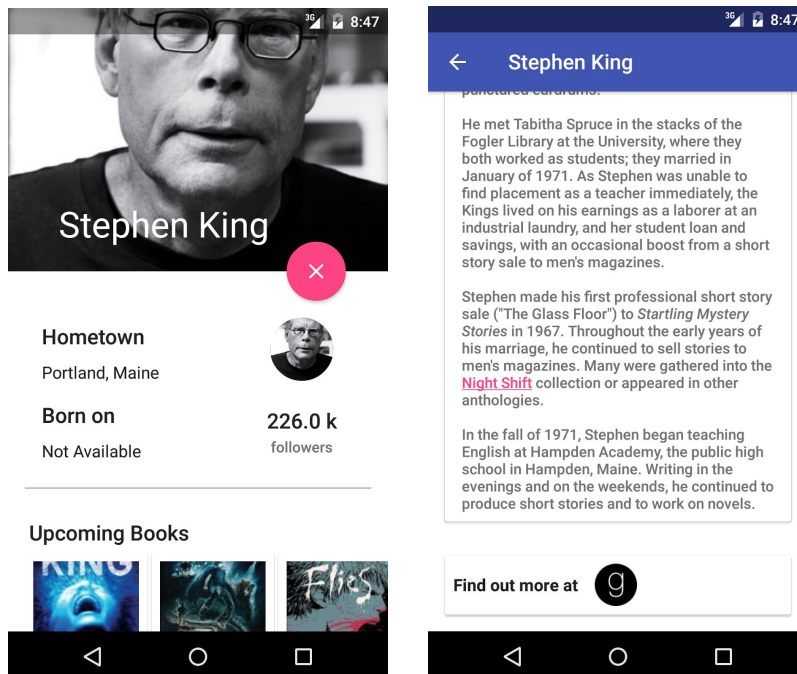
3G 8:47

Stephen King

Hometown

Portland, Maine

Born on

Not Available

226.0 k

followers

Upcoming Books

KING

Flies

3G 8:47

Stephen King

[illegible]

He met Tabitha Spruce in the stacks of the Fogler Library at the University, where they both worked as students; they married in January of 1971. As Stephen was unable to find placement as a teacher immediately, the Kings lived on his earnings as a laborer at an industrial laundry, and her student loan and savings, with an occasional boost from a short story sale to men's magazines.

Stephen made his first professional short story sale ("The Glass Floor") to *Startling Mystery Stories* in 1967. Throughout the early years of his marriage, he continued to sell stories to men's magazines. Many were gathered into the Night Shift collection or appeared in other anthologies.

In the fall of 1971, Stephen began teaching English at Hampden Academy, the public high school in Hampden, Maine. Writing in the evenings and on the weekends, he continued to produce short stories and to work on novels.

Find out more at g